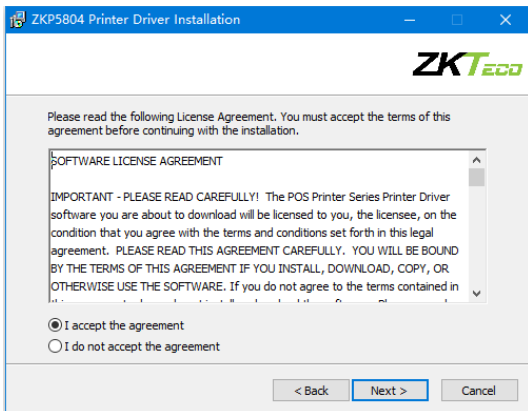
ZKP5804 Printer Driver Installation

ZKTeco

Please read the following License Agreement. You must accept the terms of this agreement before continuing with the installation.

SOFTWARE LICENSE AGREEMENT

IMPORTANT - PLEASE READ CAREFULLY! The POS Printer Series Printer Driver software you are about to download will be licensed to you, the licensee, on the condition that you agree with the terms and conditions set forth in this legal agreement. PLEASE READ THIS AGREEMENT CAREFULLY. YOU WILL BE BOUND BY THE TERMS OF THIS AGREEMENT IF YOU INSTALL, DOWNLOAD, COPY, OR OTHERWISE USE THE SOFTWARE. If you do not agree to the terms contained in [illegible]

I accept the agreement
I do not accept the agreement

< Back
Next >
Cancel